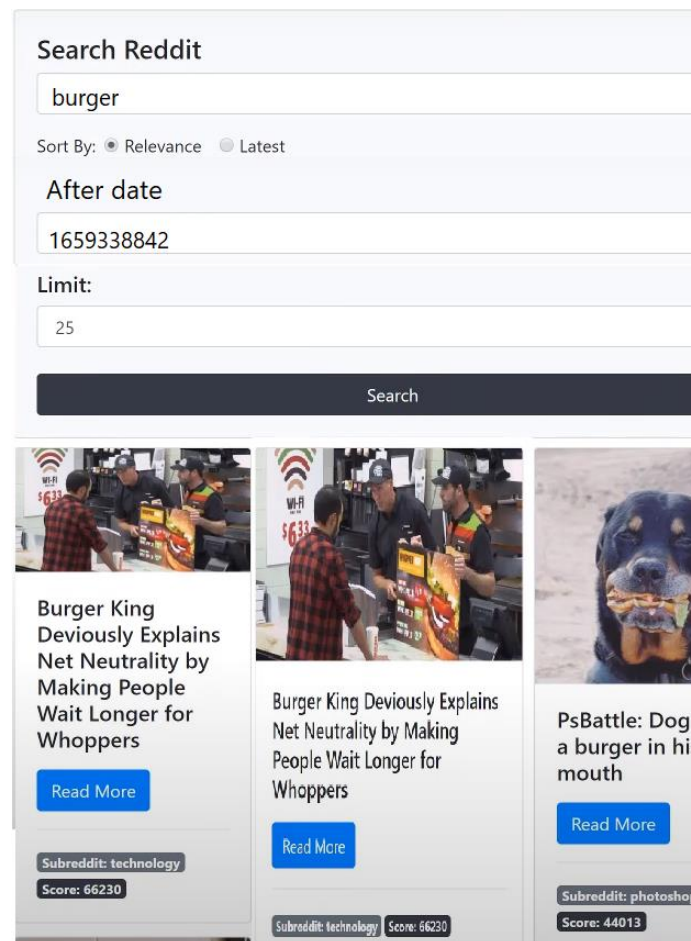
Search Reddit

burger

Sort By: Relevance Latest

After date

1659338842

Limit:

25

Search

Burger King Deviously Explains Net Neutrality by Making People Wait Longer for Whoppers

Read More

Subreddit: technology

Score: 66230

Burger King Deviously Explains Net Neutrality by Making People Wait Longer for Whoppers

Read More

Subreddit: technology Score: 66230

PsBattle: Dog a burger in hi mouth

Read More

Subreddit: photosho

Score: 44013